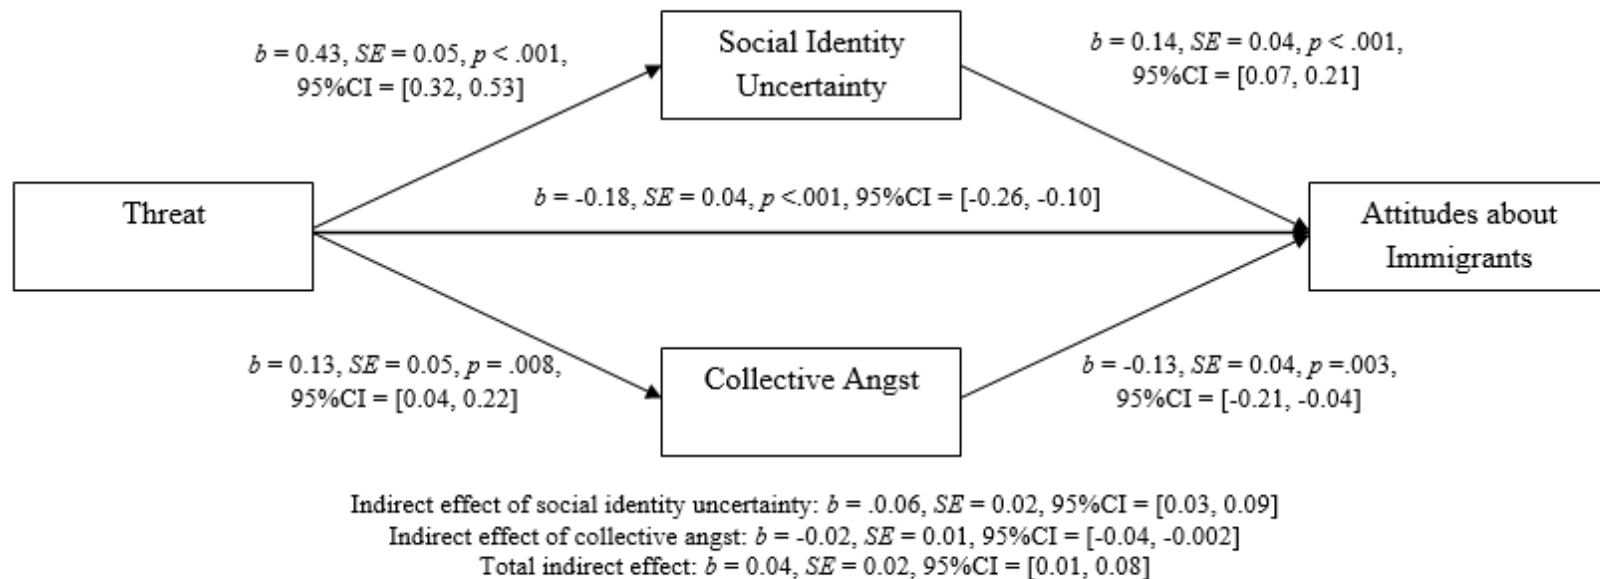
$b$ = 0.43, $SE$ = 0.05, $p$ < .001, 95%CI = [0.32, 0.53]

Social Identity Uncertainty

$b$ = 0.14, $SE$ = 0.04, $p$ < .001, 95%CI = [0.07, 0.21]

Threat

$b$ = -0.18, $SE$ = 0.04, $p$ <.001, 95%CI = [-0.26, -0.10]

Attitudes about Immigrants

$b$ = 0.13, $SE$ = 0.05, $p$ = .008, 95%CI = [0.04, 0.22]

Collective Angst

$b$ = -0.13, $SE$ = 0.04, $p$ =.003, 95%CI = [-0.21, -0.04]

Indirect effect of social identity uncertainty: $b$ = .0.06, $SE$ = 0.02, 95%CI = [0.03, 0.09]
Indirect effect of collective angst: $b$ = -0.02, $SE$ = 0.01, 95%CI = [-0.04, -0.002]
Total indirect effect: $b$ = 0.04, $SE$ = 0.02, 95%CI = [0.01, 0.08]